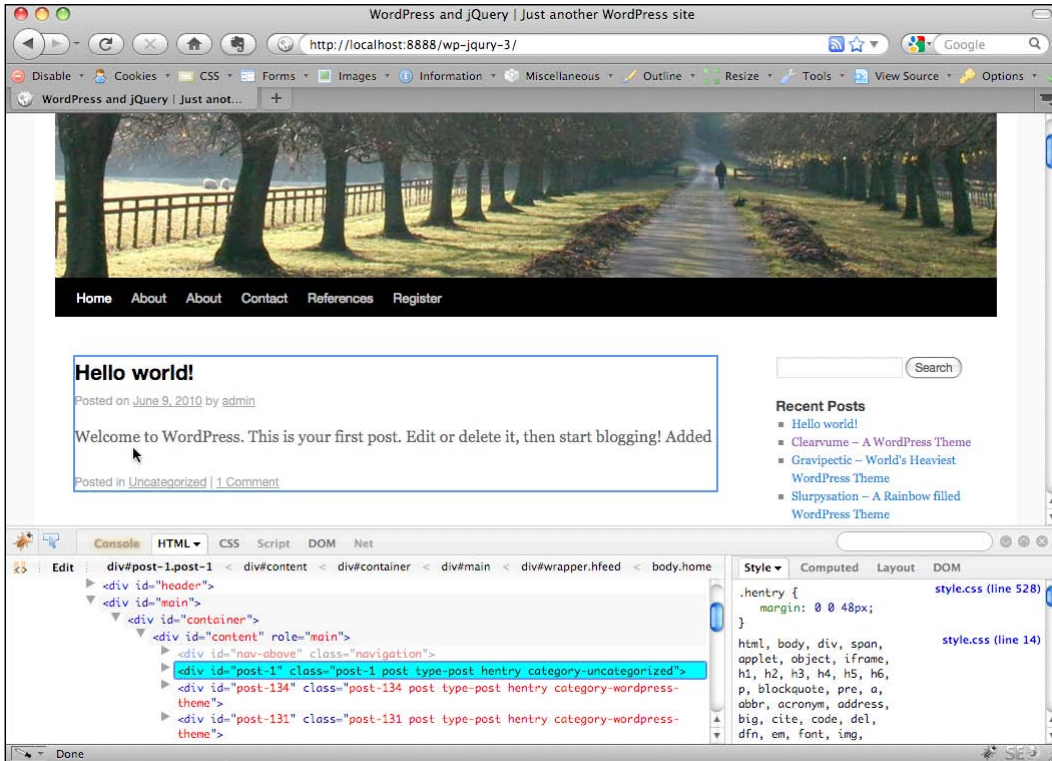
WordPress and jQuery | Just another WordPress site

http://localhost:8888/wp-jqury-3/

Google

Disable · Cookies · CSS · Forms · Images · Information · Miscellaneous · Outline · Resize · Tools · View Source · Options

WordPress and jQuery | Just anot...

Home About About Contact References Register

Hello world!

Posted on June 9, 2010 by admin

Welcome to WordPress. This is your first post. Edit or delete it, then start blogging! Added

Posted in Uncategorized | 1 Comment

Search

Recent Posts

- Hello world!
- Clearvume – A WordPress Theme
- Gravipectic – World's Heaviest WordPress Theme
- Slurpysation – A Rainbow filled WordPress Theme

Console HTML CSS Script DOM Net

Edit div#post-1.post-1 < div#content < div#container < div#main < div#wrapper.hfeed < body.home

<div id="header">
<div id="main">
<div id="container">
<div id="content" role="main">
<div id="nav-above" class="navigation">
<div id="post-1" class="post-1 post type-post hentry category-uncategorized">
<div id="post-134" class="post-134 post type-post hentry category-wordpress-theme">
<div id="post-131" class="post-131 post type-post hentry category-wordpress-theme">

Style Computed Layout DOM

.hentry { style.css (line 528)
margin: 0 0 48px;
}

html, body, div, span, applet, object, iframe, h1, h2, h3, h4, h5, h6, p, blockquote, pre, a, abbr, acronym, address, big, cite, code, del, dfn, em, font, img, style.css (line 14)

Done